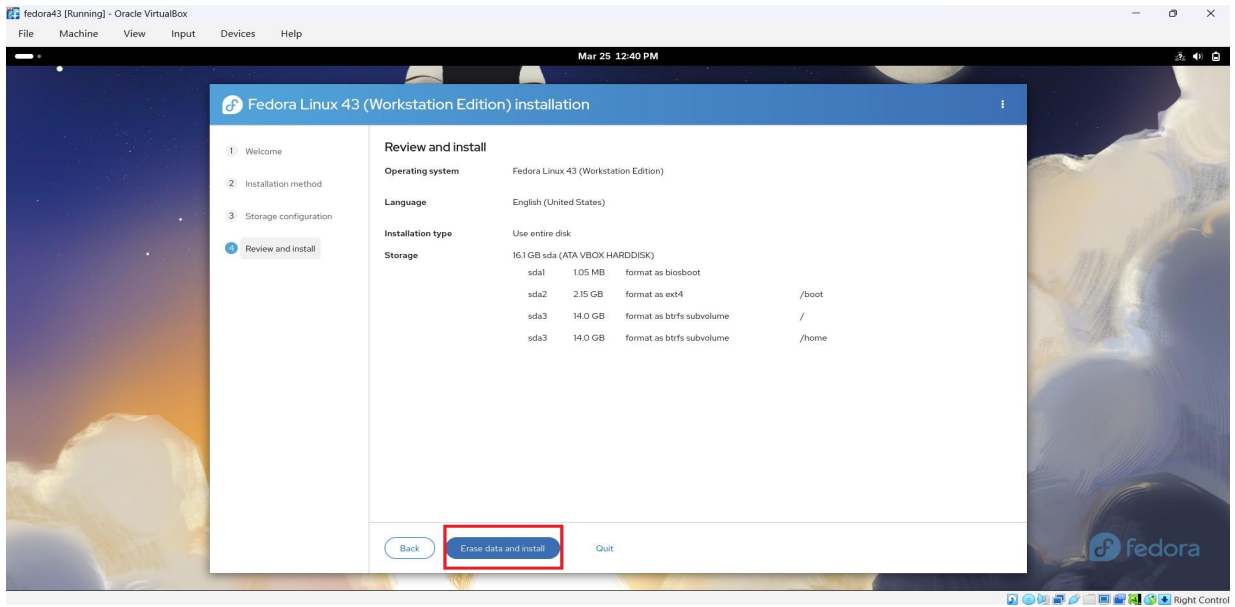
fedora43 [Running] - Oracle VirtualBox

File Machine View Input Devices Help

Mar 25 12:40 PM

Fedora Linux 43 (Workstation Edition) installation

1 Welcome

2 Installation method

3 Storage configuration

4 Review and install

Review and install

| | |
|---|---|
| Operating system | Fedora Linux 43 (Workstation Edition) |
| Language | English (United States) |
| Installation type | Use entire disk |
| Storage | 16.1 GB sda (ATA VBOX HARDDISK) |

| | | | |
|---|---|---|---|
| sda1 | 1.05 MB | format as biosboot | |
| sda2 | 2.15 GB | format as ext4 | /boot |
| sda3 | 14.0 GB | format as btrfs subvolume | / |
| sda3 | 14.0 GB | format as btrfs subvolume | /home |

Back Erase data and install Quit

fedora

Right Control